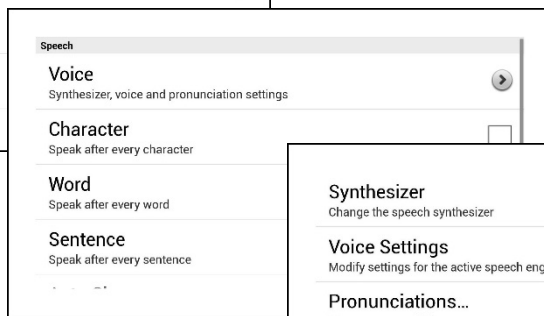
Speech

Voice
Synthesizer, voice and pronunciation settings

Character
Speak after every character

Word
Speak after every word

Sentence
Speak after every sentence

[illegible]

Synthesizer
Change the speech synthesizer

Voice Settings
Modify settings for the active speech eng

Pronunciations...